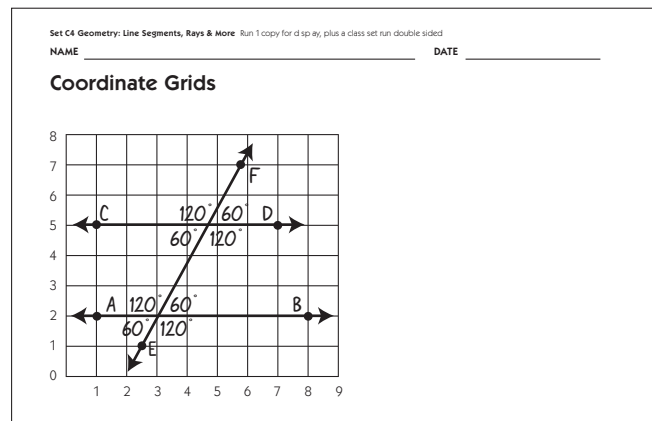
Set C4 Geometry: Line Segments, Rays & More Run 1 copy for d sp ay, plus a class set run double sided

NAME DATE

Coordinate Grids

8
7
6
5
4
3
2
1
0

1 2 3 4 5 6 7 8 9

F
C
$120^\circ$ $60^\circ$
D
$60^\circ$ $120^\circ$
A
$120^\circ$ $60^\circ$
B
$60^\circ$ $120^\circ$
E